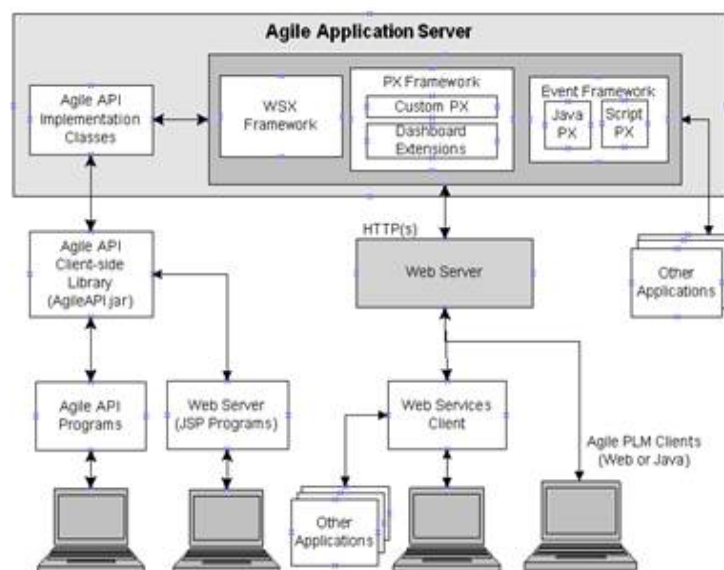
Agile Application Server

Agile API Implementation Classes

WSX Framework

PX Framework

Custom PX

Dashboard Extensions

Event Framework

Java PX

Script PX

HTTP(s)

Agile API Client-side Library (AgileAPI.jar)

Web Server

Other Applications

Agile API Programs

Web Server (JSP Programs)

Web Services Client

Agile PLM Clients (Web or Java)

Other Applications